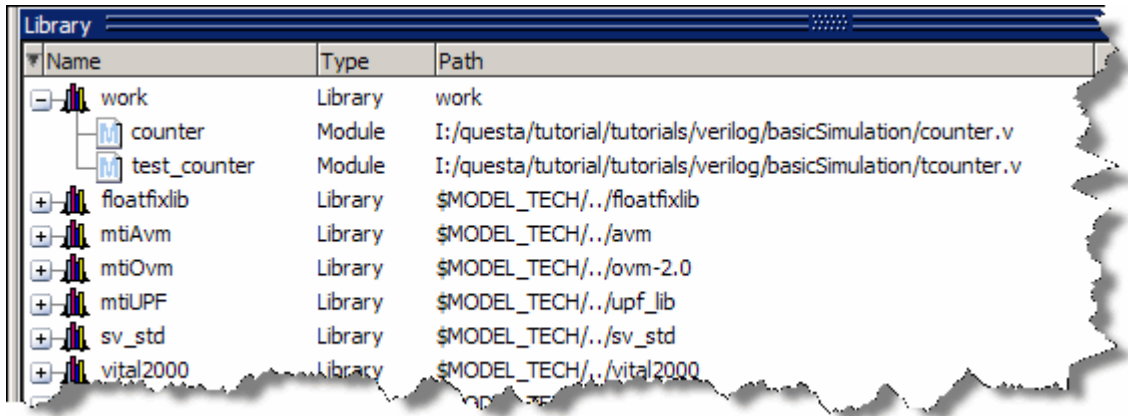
Library

| Name | Type | Path |
|---|---|---|
| work | Library | work |
| counter | Module | I:/questa/tutorial/tutorials/verilog/basicSimulation/counter.v |
| test_counter | Module | I:/questa/tutorial/tutorials/verilog/basicSimulation/tcounter.v |
| floatfixlib | Library | $MODEL_TECH/../floatfixlib |
| mtiAvm | Library | $MODEL_TECH/../avm |
| mtiOvm | Library | $MODEL_TECH/../ovm-2.0 |
| mtiUPF | Library | $MODEL_TECH/../upf_lib |
| sv_std | Library | $MODEL_TECH/../sv_std |
| vital2000 | Library | $MODEL_TECH/../vital2000 |